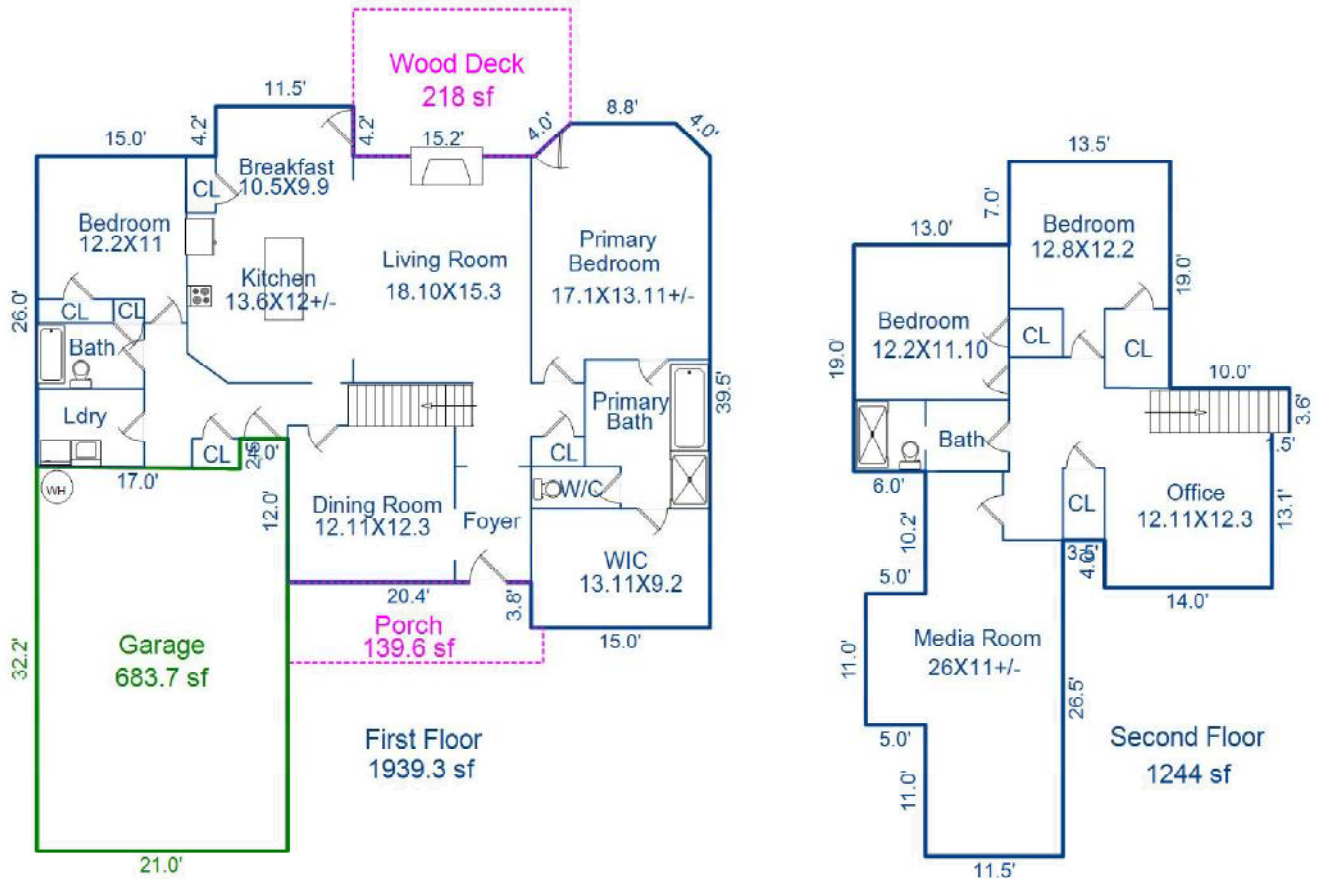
Wood Deck
218 sf

11.5'
4.2'
4.2'
15.2'
4.0'
8.8'
4.0'
15.0'

Breakfast
10.5X9.9
CL

Bedroom
12.2X11

Kitchen
13.6X12+/-

Living Room
18.10X15.3

Primary
Bedroom
17.1X13.11+/-

26.0'
CL
CL
Bath
Ldry
WH
CL
2.5
5.0'
17.0'

Primary
Bath
39.5'
CL
W/C

12.0'
Dining Room
12.11X12.3
Foyer

WIC
13.11X9.2

20.4'
3.8'
Porch
139.6 sf
15.0'

32.2'
Garage
683.7 sf
21.0'

First Floor
1939.3 sf

13.5'
7.0'
13.0'
Bedroom
12.8X12.2
19.0'

19.0'
Bedroom
12.2X11.10
CL
CL
10.0'
3.6'
Bath
1.5'
6.0'

10.2'
CL
Office
12.11X12.3
13.1'
3.5
4.0
5.0'
14.0'

11.0'
Media Room
26X11+/-
26.5'
5.0'
11.0'
11.5'

Second Floor
1244 sf